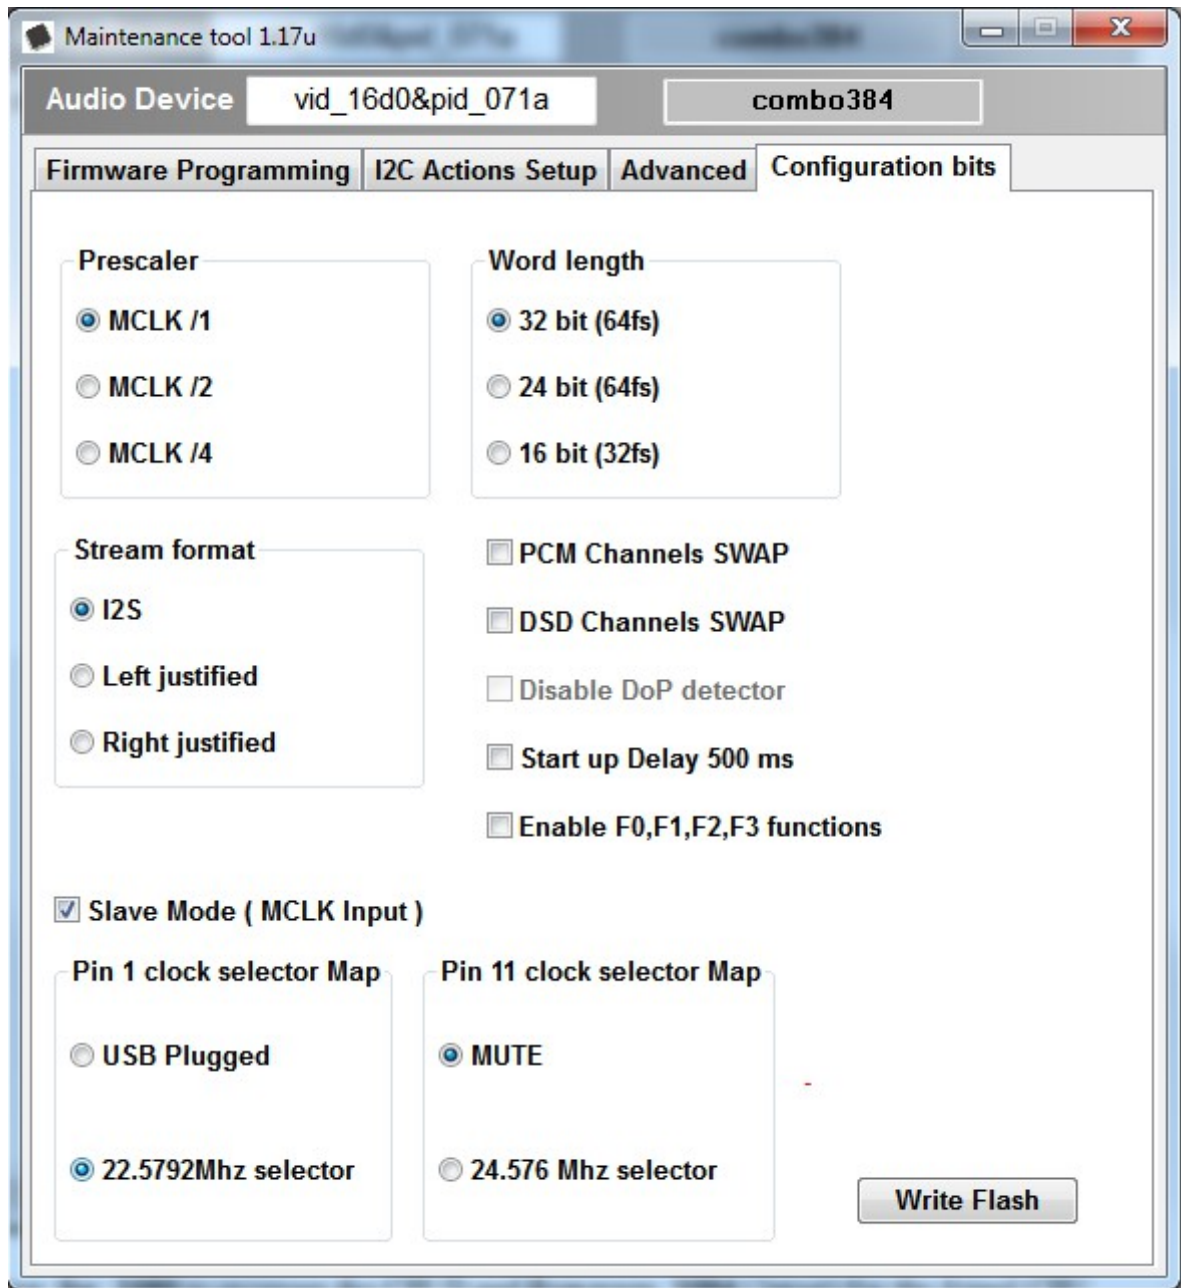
Maintenance tool 1.17u

Audio Device vid_16d0&pid_071a combo384

Firmware Programming I2C Actions Setup Advanced Configuration bits

Prescaler
MCLK /1
MCLK /2
MCLK /4

Word length
32 bit (64fs)
24 bit (64fs)
16 bit (32fs)

Stream format
I2S
Left justified
Right justified

PCM Channels SWAP
DSD Channels SWAP
Disable DoP detector
Start up Delay 500 ms
Enable F0,F1,F2,F3 functions

Slave Mode ( MCLK Input )

Pin 1 clock selector Map
USB Plugged
22.5792Mhz selector

Pin 11 clock selector Map
MUTE
24.576 Mhz selector

Write Flash